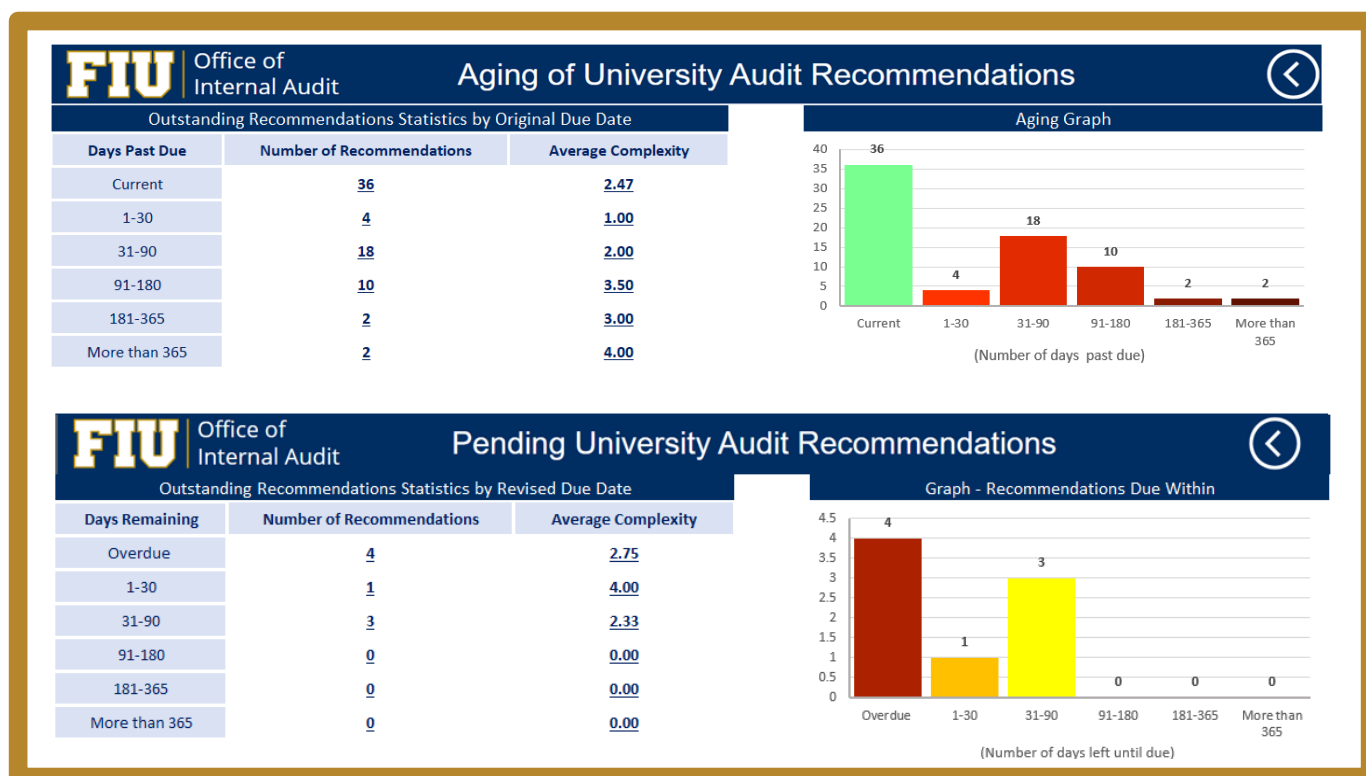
FIU Office of Internal Audit

Aging of University Audit Recommendations

Outstanding Recommendations Statistics by Original Due Date

| Days Past Due | Number of Recommendations | Average Complexity |
|---|---|---|
| Current | 36 | 2.47 |
| 1-30 | 4 | 1.00 |
| 31-90 | 18 | 2.00 |
| 91-180 | 10 | 3.50 |
| 181-365 | 2 | 3.00 |
| More than 365 | 2 | 4.00 |

Aging Graph

40 35 30 25 20 15 10 5 0

36 4 18 10 2 2

Current 1-30 31-90 91-180 181-365 More than 365

(Number of days past due)

FIU Office of Internal Audit

Pending University Audit Recommendations

Outstanding Recommendations Statistics by Revised Due Date

| Days Remaining | Number of Recommendations | Average Complexity |
|---|---|---|
| Overdue | 4 | 2.75 |
| 1-30 | 1 | 4.00 |
| 31-90 | 3 | 2.33 |
| 91-180 | 0 | 0.00 |
| 181-365 | 0 | 0.00 |
| More than 365 | 0 | 0.00 |

Graph - Recommendations Due Within

4.5 4 3.5 3 2.5 2 1.5 1 0.5 0

4 1 3 0 0 0

Overdue 1-30 31-90 91-180 181-365 More than 365

(Number of days left until due)